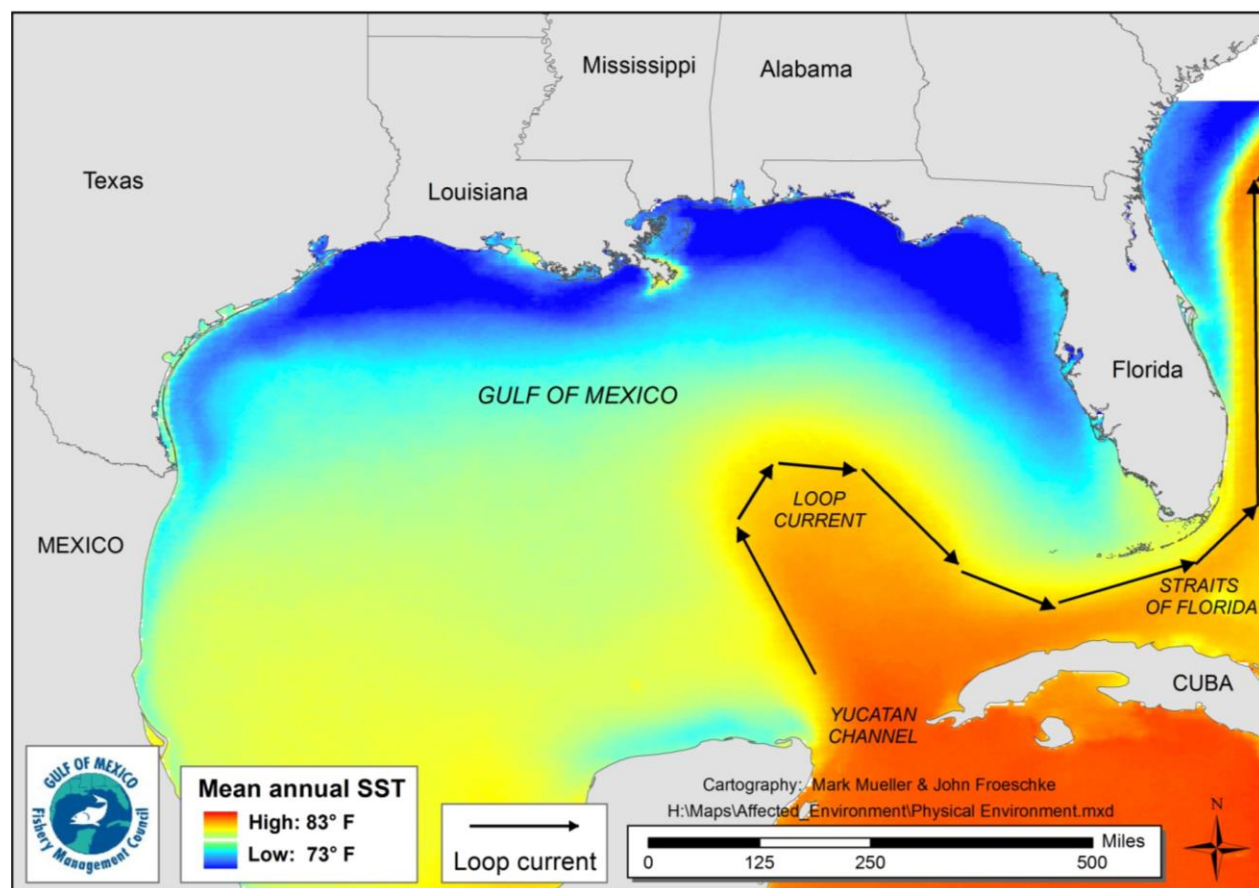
Mississippi
Alabama
Texas
Louisiana
Florida
GULF OF MEXICO
LOOP CURRENT
MEXICO
STRAITS OF FLORIDA
CUBA
YUCATAN CHANNEL
GULF OF MEXICO Fishery Management Council
Mean annual SST
High: 83° F
Low: 73° F
Loop current
Cartography: Mark Mueller & John Froeschke
H:\Maps\Affected_Environment\Physical Environment.mxd
Miles
0
125
250
500
N